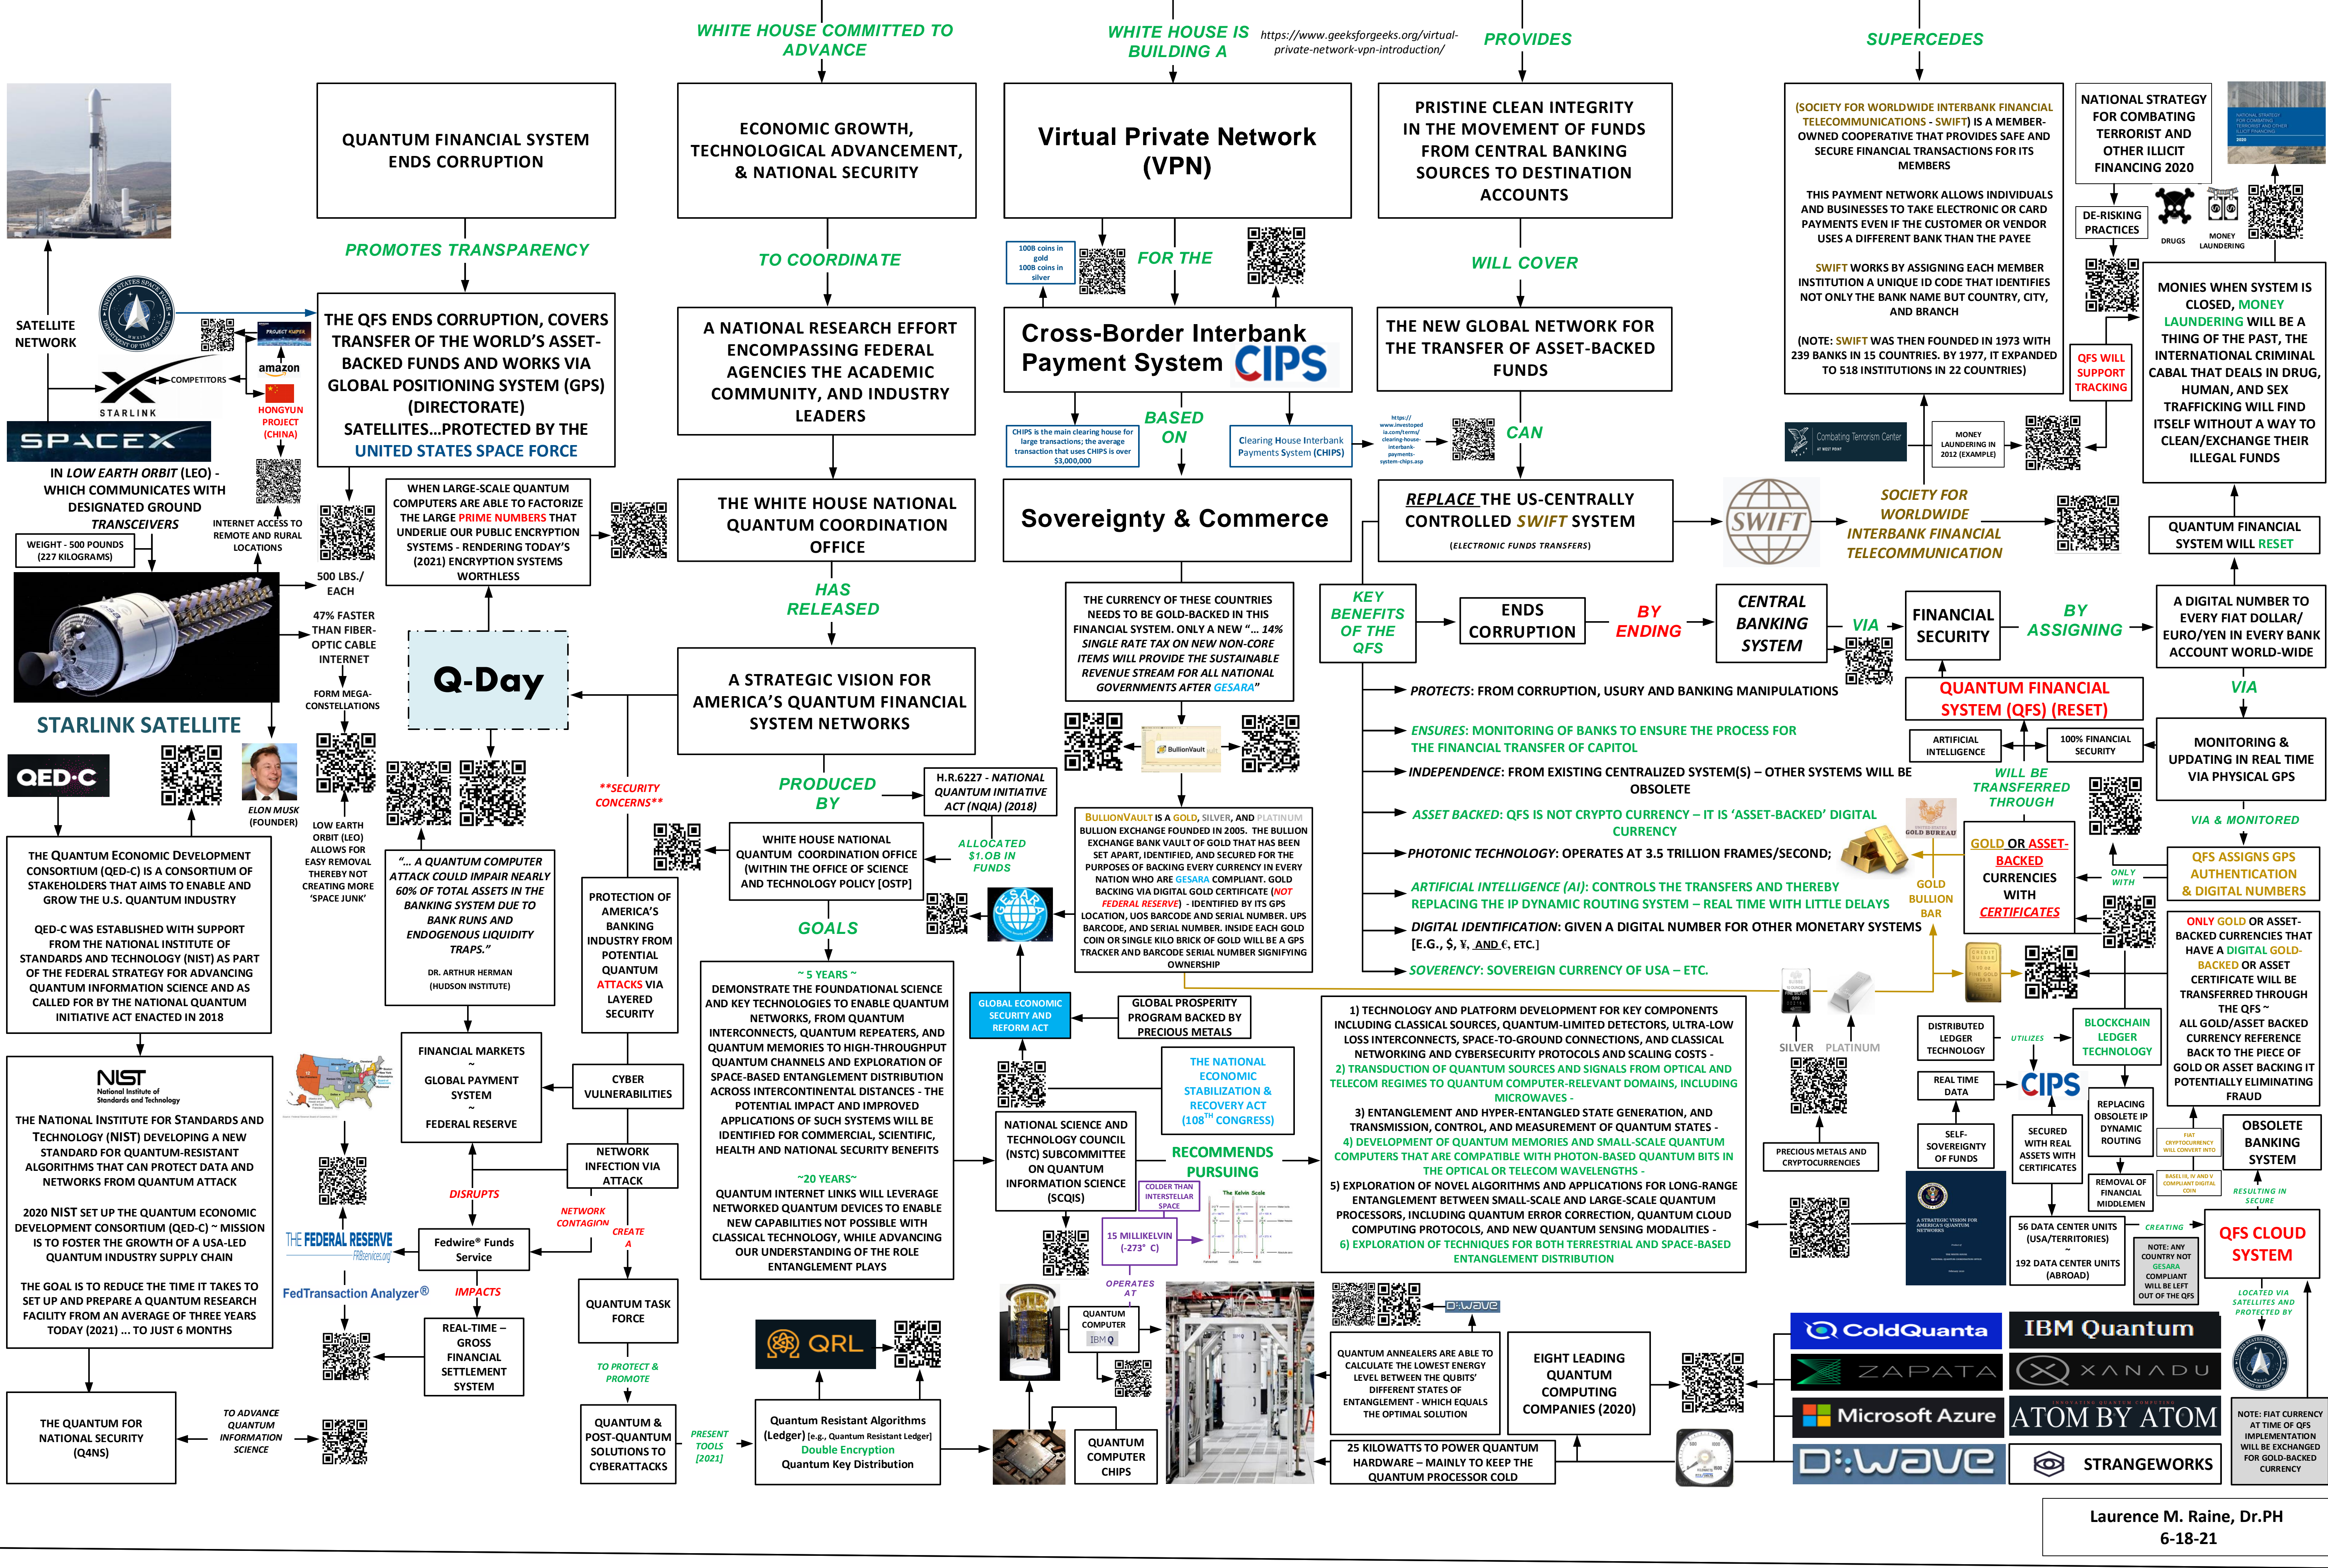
WHITE HOUSE COMMITTED TO ADVANCE

WHITE HOUSE IS BUILDING A

https://www.geeksforgeeks.org/virtual-private-network-vpn-introduction/

PROVIDES

SUPERCEDES

QUANTUM FINANCIAL SYSTEM ENDS CORRUPTION

ECONOMIC GROWTH, TECHNOLOGICAL ADVANCEMENT, & NATIONAL SECURITY

Virtual Private Network (VPN)

PRISTINE CLEAN INTEGRITY IN THE MOVEMENT OF FUNDS FROM CENTRAL BANKING SOURCES TO DESTINATION ACCOUNTS

(SOCIETY FOR WORLDWIDE INTERBANK FINANCIAL TELECOMMUNICATIONS - SWIFT) IS A MEMBER-OWNED COOPERATIVE THAT PROVIDES SAFE AND SECURE FINANCIAL TRANSACTIONS FOR ITS MEMBERS

THIS PAYMENT NETWORK ALLOWS INDIVIDUALS AND BUSINESSES TO TAKE ELECTRONIC OR CARD PAYMENTS EVEN IF THE CUSTOMER OR VENDOR USES A DIFFERENT BANK THAN THE PAYEE

SWIFT WORKS BY ASSIGNING EACH MEMBER INSTITUTION A UNIQUE ID CODE THAT IDENTIFIES NOT ONLY THE BANK NAME BUT COUNTRY, CITY, AND BRANCH

(NOTE: SWIFT WAS THEN FOUNDED IN 1973 WITH 239 BANKS IN 15 COUNTRIES. BY 1977, IT EXPANDED TO 518 INSTITUTIONS IN 22 COUNTRIES)

NATIONAL STRATEGY FOR COMBATING TERRORIST AND OTHER ILLICIT FINANCING 2020

DE-RISKING PRACTICES

DRUGS

MONEY LAUNDERING

PROMOTES TRANSPARENCY

TO COORDINATE

1008 coins in gold 1008 coins in silver

FOR THE

WILL COVER

SATELLITE NETWORK

PROJECT HUPER

amazon

COMPETITORS

HONGYUN PROJECT (CHINA)

STARLINK

SPACEX

THE QFS ENDS CORRUPTION, COVERS TRANSFER OF THE WORLD'S ASSET-BACKED FUNDS AND WORKS VIA GLOBAL POSITIONING SYSTEM (GPS) (DIRECTORATE) SATELLITES...PROTECTED BY THE UNITED STATES SPACE FORCE

A NATIONAL RESEARCH EFFORT ENCOMPASSING FEDERAL AGENCIES THE ACADEMIC COMMUNITY, AND INDUSTRY LEADERS

Cross-Border Interbank Payment System CIPS

THE NEW GLOBAL NETWORK FOR THE TRANSFER OF ASSET-BACKED FUNDS

QFS WILL SUPPORT TRACKING

MONIES WHEN SYSTEM IS CLOSED, MONEY LAUNDERING WILL BE A THING OF THE PAST, THE INTERNATIONAL CRIMINAL CABAL THAT DEALS IN DRUG, HUMAN, AND SEX TRAFFICKING WILL FIND ITSELF WITHOUT A WAY TO CLEAN/EXCHANGE THEIR ILLEGAL FUNDS

CHIPS is the main clearing house for large transactions; the average transaction that uses CHIPS is over $3,000,000

BASED ON

Clearing House Interbank Payments System (CHIPS)

https://www.investopedia.com/terms/c/clearing-house-interbank-payments-system-chips.asp

CAN

Combating Terrorism Center

MONEY LAUNDERING IN 2012 (EXAMPLE)

IN LOW EARTH ORBIT (LEO) - WHICH COMMUNICATES WITH DESIGNATED GROUND TRANSCEIVERS

INTERNET ACCESS TO REMOTE AND RURAL LOCATIONS

WEIGHT - 500 POUNDS (227 KILOGRAMS)

WHEN LARGE-SCALE QUANTUM COMPUTERS ARE ABLE TO FACTORIZE THE LARGE PRIME NUMBERS THAT UNDERLIE OUR PUBLIC ENCRYPTION SYSTEMS - RENDERING TODAY'S (2021) ENCRYPTION SYSTEMS WORTHLESS

THE WHITE HOUSE NATIONAL QUANTUM COORDINATION OFFICE

Sovereignty & Commerce

REPLACE THE US-CENTRALLY CONTROLLED SWIFT SYSTEM

(ELECTRONIC FUNDS TRANSFERS)

SWIFT

SOCIETY FOR WORLDWIDE INTERBANK FINANCIAL TELECOMMUNICATION

QUANTUM FINANCIAL SYSTEM WILL RESET

500 LBS./ EACH

47% FASTER THAN FIBER-OPTIC CABLE INTERNET

FORM MEGA-CONSTELLATIONS

Q-Day

HAS RELEASED

A STRATEGIC VISION FOR AMERICA'S QUANTUM FINANCIAL SYSTEM NETWORKS

THE CURRENCY OF THESE COUNTRIES NEEDS TO BE GOLD-BACKED IN THIS FINANCIAL SYSTEM. ONLY A NEW "... 14% SINGLE RATE TAX ON NEW NON-CORE ITEMS WILL PROVIDE THE SUSTAINABLE REVENUE STREAM FOR ALL NATIONAL GOVERNMENTS AFTER GESARA"

KEY BENEFITS OF THE QFS

ENDS CORRUPTION

BY ENDING

CENTRAL BANKING SYSTEM

VIA

FINANCIAL SECURITY

BY ASSIGNING

A DIGITAL NUMBER TO EVERY FIAT DOLLAR/ EURO/YEN IN EVERY BANK ACCOUNT WORLD-WIDE

STARLINK SATELLITE

PROTECTS: FROM CORRUPTION, USURY AND BANKING MANIPULATIONS

QUANTUM FINANCIAL SYSTEM (QFS) (RESET)

VIA

QED-C

ELON MUSK (FOUNDER)

LOW EARTH ORBIT (LEO) ALLOWS FOR EASY REMOVAL THEREBY NOT CREATING MORE 'SPACE JUNK'

**SECURITY CONCERNS**

PRODUCED BY

H.R.6227 - NATIONAL QUANTUM INITIATIVE ACT (NQIA) (2018)

BullionVault

ENSURES: MONITORING OF BANKS TO ENSURE THE PROCESS FOR THE FINANCIAL TRANSFER OF CAPITOL

ARTIFICIAL INTELLIGENCE

100% FINANCIAL SECURITY

MONITORING & UPDATING IN REAL TIME VIA PHYSICAL GPS

INDEPENDENCE: FROM EXISTING CENTRALIZED SYSTEM(S) – OTHER SYSTEMS WILL BE OBSOLETE

WILL BE TRANSFERRED THROUGH

THE QUANTUM ECONOMIC DEVELOPMENT CONSORTIUM (QED-C) IS A CONSORTIUM OF STAKEHOLDERS THAT AIMS TO ENABLE AND GROW THE U.S. QUANTUM INDUSTRY

QED-C WAS ESTABLISHED WITH SUPPORT FROM THE NATIONAL INSTITUTE OF STANDARDS AND TECHNOLOGY (NIST) AS PART OF THE FEDERAL STRATEGY FOR ADVANCING QUANTUM INFORMATION SCIENCE AND AS CALLED FOR BY THE NATIONAL QUANTUM INITIATIVE ACT ENACTED IN 2018

"... A QUANTUM COMPUTER ATTACK COULD IMPAIR NEARLY 60% OF TOTAL ASSETS IN THE BANKING SYSTEM DUE TO BANK RUNS AND ENDOGENOUS LIQUIDITY TRAPS."

DR. ARTHUR HERMAN (HUDSON INSTITUTE)

WHITE HOUSE NATIONAL QUANTUM COORDINATION OFFICE (WITHIN THE OFFICE OF SCIENCE AND TECHNOLOGY POLICY [OSTP]

ALLOCATED $1.0B IN FUNDS

BULLIONVAULT IS A GOLD, SILVER, AND PLATINUM BULLION EXCHANGE FOUNDED IN 2005. THE BULLION EXCHANGE BANK VAULT OF GOLD THAT HAS BEEN SET APART, IDENTIFIED, AND SECURED FOR THE PURPOSES OF BACKING EVERY CURRENCY IN EVERY NATION WHO ARE GESARA COMPLIANT. GOLD BACKING VIA DIGITAL GOLD CERTIFICATE (NOT FEDERAL RESERVE) - IDENTIFIED BY ITS GPS LOCATION, UOS BARCODE AND SERIAL NUMBER. UPS BARCODE, AND SERIAL NUMBER. INSIDE EACH GOLD COIN OR SINGLE KILO BRICK OF GOLD WILL BE A GPS TRACKER AND BARCODE SERIAL NUMBER SIGNIFYING OWNERSHIP

ASSET BACKED: QFS IS NOT CRYPTO CURRENCY – IT IS 'ASSET-BACKED' DIGITAL CURRENCY

GOLD BUREAU

GOLD OR ASSET-BACKED CURRENCIES WITH CERTIFICATES

VIA & MONITORED

QFS ASSIGNS GPS AUTHENTICATION & DIGITAL NUMBERS

PHOTONIC TECHNOLOGY: OPERATES AT 3.5 TRILLION FRAMES/SECOND;

GOLD BULLION BAR

ONLY WITH

ARTIFICIAL INTELLIGENCE (AI): CONTROLS THE TRANSFERS AND THEREBY REPLACING THE IP DYNAMIC ROUTING SYSTEM – REAL TIME WITH LITTLE DELAYS

PROTECTION OF AMERICA'S BANKING INDUSTRY FROM POTENTIAL QUANTUM ATTACKS VIA LAYERED SECURITY

GOALS

GESARA

DIGITAL IDENTIFICATION: GIVEN A DIGITAL NUMBER FOR OTHER MONETARY SYSTEMS [E.G., $, ¥, AND €, ETC.]

ONLY GOLD OR ASSET-BACKED CURRENCIES THAT HAVE A DIGITAL GOLD-BACKED OR ASSET CERTIFICATE WILL BE TRANSFERRED THROUGH THE QFS ~ ALL GOLD/ASSET BACKED CURRENCY REFERENCE BACK TO THE PIECE OF GOLD OR ASSET BACKING IT POTENTIALLY ELIMINATING FRAUD

~ 5 YEARS ~
DEMONSTRATE THE FOUNDATIONAL SCIENCE AND KEY TECHNOLOGIES TO ENABLE QUANTUM NETWORKS, FROM QUANTUM INTERCONNECTS, QUANTUM REPEATERS, AND QUANTUM MEMORIES TO HIGH-THROUGHPUT QUANTUM CHANNELS AND EXPLORATION OF SPACE-BASED ENTANGLEMENT DISTRIBUTION ACROSS INTERCONTINENTAL DISTANCES - THE POTENTIAL IMPACT AND IMPROVED APPLICATIONS OF SUCH SYSTEMS WILL BE IDENTIFIED FOR COMMERCIAL, SCIENTIFIC, HEALTH AND NATIONAL SECURITY BENEFITS

~20 YEARS~
QUANTUM INTERNET LINKS WILL LEVERAGE NETWORKED QUANTUM DEVICES TO ENABLE NEW CAPABILITIES NOT POSSIBLE WITH CLASSICAL TECHNOLOGY, WHILE ADVANCING OUR UNDERSTANDING OF THE ROLE ENTANGLEMENT PLAYS

SOVERENCY: SOVEREIGN CURRENCY OF USA – ETC.

GLOBAL ECONOMIC SECURITY AND REFORM ACT

GLOBAL PROSPERITY PROGRAM BACKED BY PRECIOUS METALS

SILVER PLATINUM

1) TECHNOLOGY AND PLATFORM DEVELOPMENT FOR KEY COMPONENTS INCLUDING CLASSICAL SOURCES, QUANTUM-LIMITED DETECTORS, ULTRA-LOW LOSS INTERCONNECTS, SPACE-TO-GROUND CONNECTIONS, AND CLASSICAL NETWORKING AND CYBERSECURITY PROTOCOLS AND SCALING COSTS -
2) TRANSDUCTION OF QUANTUM SOURCES AND SIGNALS FROM OPTICAL AND TELECOM REGIMES TO QUANTUM COMPUTER-RELEVANT DOMAINS, INCLUDING MICROWAVES -
3) ENTANGLEMENT AND HYPER-ENTANGLED STATE GENERATION, AND TRANSMISSION, CONTROL, AND MEASUREMENT OF QUANTUM STATES -
4) DEVELOPMENT OF QUANTUM MEMORIES AND SMALL-SCALE QUANTUM COMPUTERS THAT ARE COMPATIBLE WITH PHOTON-BASED QUANTUM BITS IN THE OPTICAL OR TELECOM WAVELENGTHS -
5) EXPLORATION OF NOVEL ALGORITHMS AND APPLICATIONS FOR LONG-RANGE ENTANGLEMENT BETWEEN SMALL-SCALE AND LARGE-SCALE QUANTUM PROCESSORS, INCLUDING QUANTUM ERROR CORRECTION, QUANTUM CLOUD COMPUTING PROTOCOLS, AND NEW QUANTUM SENSING MODALITIES -
6) EXPLORATION OF TECHNIQUES FOR BOTH TERRESTRIAL AND SPACE-BASED ENTANGLEMENT DISTRIBUTION

DISTRIBUTED LEDGER TECHNOLOGY

UTILIZES

BLOCKCHAIN LEDGER TECHNOLOGY

REAL TIME DATA

CIPS

REPLACING OBSOLETE IP DYNAMIC ROUTING

FIAT CRYPTOCURRENCY WILL CONVERT INTO

OBSOLETE BANKING SYSTEM

NIST National Institute of Standards and Technology

THE NATIONAL INSTITUTE FOR STANDARDS AND TECHNOLOGY (NIST) DEVELOPING A NEW STANDARD FOR QUANTUM-RESISTANT ALGORITHMS THAT CAN PROTECT DATA AND NETWORKS FROM QUANTUM ATTACK

2020 NIST SET UP THE QUANTUM ECONOMIC DEVELOPMENT CONSORTIUM (QED-C) ~ MISSION IS TO FOSTER THE GROWTH OF A USA-LED QUANTUM INDUSTRY SUPPLY CHAIN

THE GOAL IS TO REDUCE THE TIME IT TAKES TO SET UP AND PREPARE A QUANTUM RESEARCH FACILITY FROM AN AVERAGE OF THREE YEARS TODAY (2021) ... TO JUST 6 MONTHS

FINANCIAL MARKETS ~ GLOBAL PAYMENT SYSTEM ~ FEDERAL RESERVE

CYBER VULNERABILITIES

THE NATIONAL ECONOMIC STABILIZATION & RECOVERY ACT (108TH CONGRESS)

NATIONAL SCIENCE AND TECHNOLOGY COUNCIL (NSTC) SUBCOMMITTEE ON QUANTUM INFORMATION SCIENCE (SCQIS)

RECOMMENDS PURSUING

PRECIOUS METALS AND CRYPTOCURRENCIES

SELF-SOVEREIGNTY OF FUNDS

SECURED WITH REAL ASSETS WITH CERTIFICATES

REMOVAL OF FINANCIAL MIDDLEMEN

BASEL III, IV AND V COMPLIANT DIGITAL COIN

RESULTING IN SECURE

NETWORK INFECTION VIA ATTACK

DISRUPTS

NETWORK CONTAGION

CREATE A

THE FEDERAL RESERVE FRBservices.org

Fedwire® Funds Service

COLDER THAN INTERSTELLAR SPACE

The Kelvin Scale

15 MILLIKELVIN (-273° C)

A STRATEGIC VISION FOR AMERICA'S QUANTUM NETWORKS

56 DATA CENTER UNITS (USA/TERRITORIES)

192 DATA CENTER UNITS (ABROAD)

CREATING

NOTE: ANY COUNTRY NOT GESARA COMPLIANT WILL BE LEFT OUT OF THE QFS

QFS CLOUD SYSTEM

FedTransaction Analyzer®

IMPACTS

QUANTUM TASK FORCE

OPERATES AT

QUANTUM COMPUTER IBM Q

D:WAVE

LOCATED VIA SATELLITES AND PROTECTED BY

REAL-TIME – GROSS FINANCIAL SETTLEMENT SYSTEM

TO PROTECT & PROMOTE

QRL

QUANTUM ANNEALERS ARE ABLE TO CALCULATE THE LOWEST ENERGY LEVEL BETWEEN THE QUBITS' DIFFERENT STATES OF ENTANGLEMENT - WHICH EQUALS THE OPTIMAL SOLUTION

EIGHT LEADING QUANTUM COMPUTING COMPANIES (2020)

ColdQuanta

IBM Quantum

ZAPATA

XANADU

Microsoft Azure

ATOM BY ATOM

D:WAVE

STRANGEWORKS

THE QUANTUM FOR NATIONAL SECURITY (Q4NS)

TO ADVANCE QUANTUM INFORMATION SCIENCE

QUANTUM & POST-QUANTUM SOLUTIONS TO CYBERATTACKS

PRESENT TOOLS [2021]

Quantum Resistant Algorithms (Ledger) [e.g., Quantum Resistant Ledger] Double Encryption Quantum Key Distribution

QUANTUM COMPUTER CHIPS

25 KILOWATTS TO POWER QUANTUM HARDWARE – MAINLY TO KEEP THE QUANTUM PROCESSOR COLD

NOTE: FIAT CURRENCY AT TIME OF QFS IMPLEMENTATION WILL BE EXCHANGED FOR GOLD-BACKED CURRENCY

Laurence M. Raine, Dr.PH
6-18-21